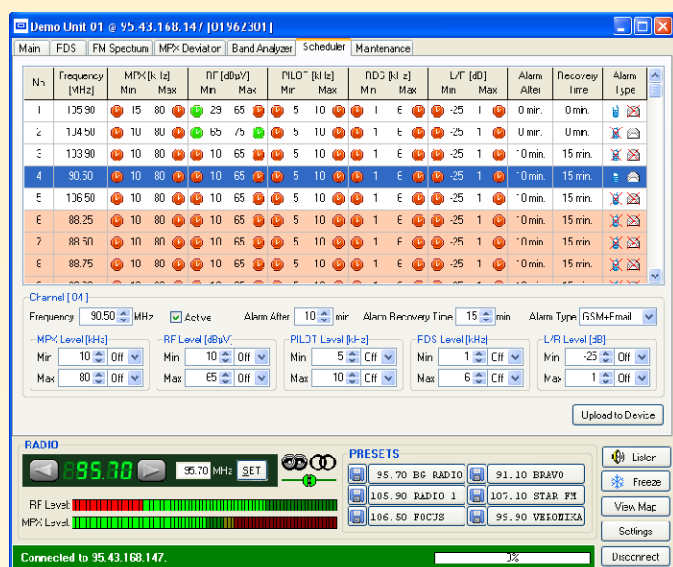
Demo Unit 01 @ 95.43.168.147 [01962301]

Main | FDS | FM Spectrum | MPX Deviator | Band Analyzer | Scheduler | Maintenance

| Nr | Frequency [MHz] | MPX [kHz] Min | MPX [kHz] Max | RF [dBµV] Min | RF [dBµV] Max | PILOT [kHz] Min | PILOT [kHz] Max | RDS [kHz] Min | RDS [kHz] Max | L/R [dB] Min | L/R [dB] Max | Alarm After | Recovery Time | Alarm Type |
|---|---|---|---|---|---|---|---|---|---|---|---|---|---|---|
| 1 | 105.90 | 15 | 80 | 29 | 65 | 5 | 10 | 1 | 6 | -25 | 1 | 0 min. | 0 min. | |
| 2 | 104.50 | 10 | 80 | 65 | 75 | 5 | 10 | 1 | 6 | -25 | 1 | 0 min. | 0 min. | |
| 3 | 103.90 | 10 | 80 | 10 | 65 | 5 | 10 | 1 | 6 | -25 | 1 | 10 min. | 15 min. | |
| 4 | 90.50 | 10 | 80 | 10 | 65 | 5 | 10 | 1 | 6 | -25 | 1 | 10 min. | 15 min. | |
| 5 | 106.50 | 10 | 80 | 10 | 65 | 5 | 10 | 1 | 6 | -25 | 1 | 0 min. | 15 min. | |
| 6 | 88.25 | 10 | 80 | 10 | 65 | 5 | 10 | 1 | 6 | -25 | 1 | 10 min. | 15 min. | |
| 7 | 88.50 | 10 | 80 | 10 | 65 | 5 | 10 | 1 | 6 | -25 | 1 | 10 min. | 15 min. | |
| 8 | 88.75 | 10 | 80 | 10 | 65 | 5 | 10 | 1 | 6 | -25 | 1 | 10 min. | 15 min. | |

Channel [04]
Frequency 90.50 MHz   Active   Alarm After 10 min   Alarm Recovery Time 15 min   Alarm Type GSM+Email

MPX Level [kHz] Min 10 Off Max 80 Off
RF Level [dBµV] Min 10 Off Max 65 Off
PILOT Level [kHz] Min 5 Off Max 10 Off
RDS Level [kHz] Min 1 Off Max 6 Off
L/R Level [dB] Min -25 Off Max 1 Off

Upload to Device

RADIO
895.70   95.70 MHz SET
RF Level
MPX Level

PRESETS
95.70 BG RADIO | 91.10 BRAVO
105.90 RADIO 1 | 107.10 STAR FM
106.50 FOCUS | 95.90 VERONIKA

Listen
Freeze
View Map
Settings
Disconnect

Connected to 95.43.168.147.
0%